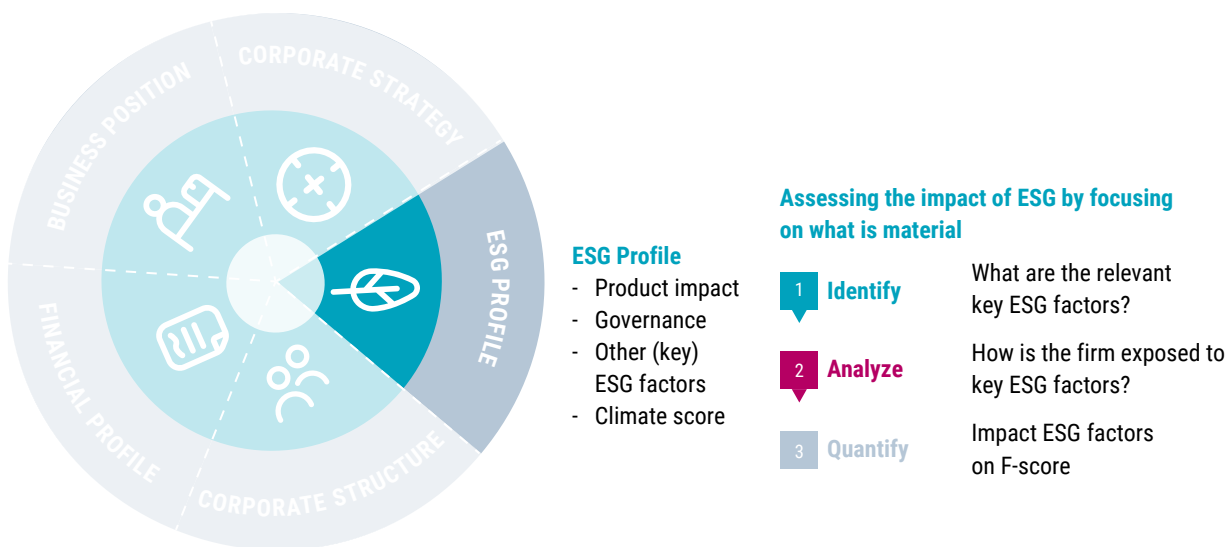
CORPORATE STRATEGY
BUSINESS POSITION
ESG PROFILE
FINANCIAL PROFILE
CORPORATE STRUCTURE

ESG Profile
- Product impact
- Governance
- Other (key) ESG factors
- Climate score

Assessing the impact of ESG by focusing on what is material

1 Identify
What are the relevant key ESG factors?

2 Analyze
How is the firm exposed to key ESG factors?

3 Quantify
Impact ESG factors on F-score